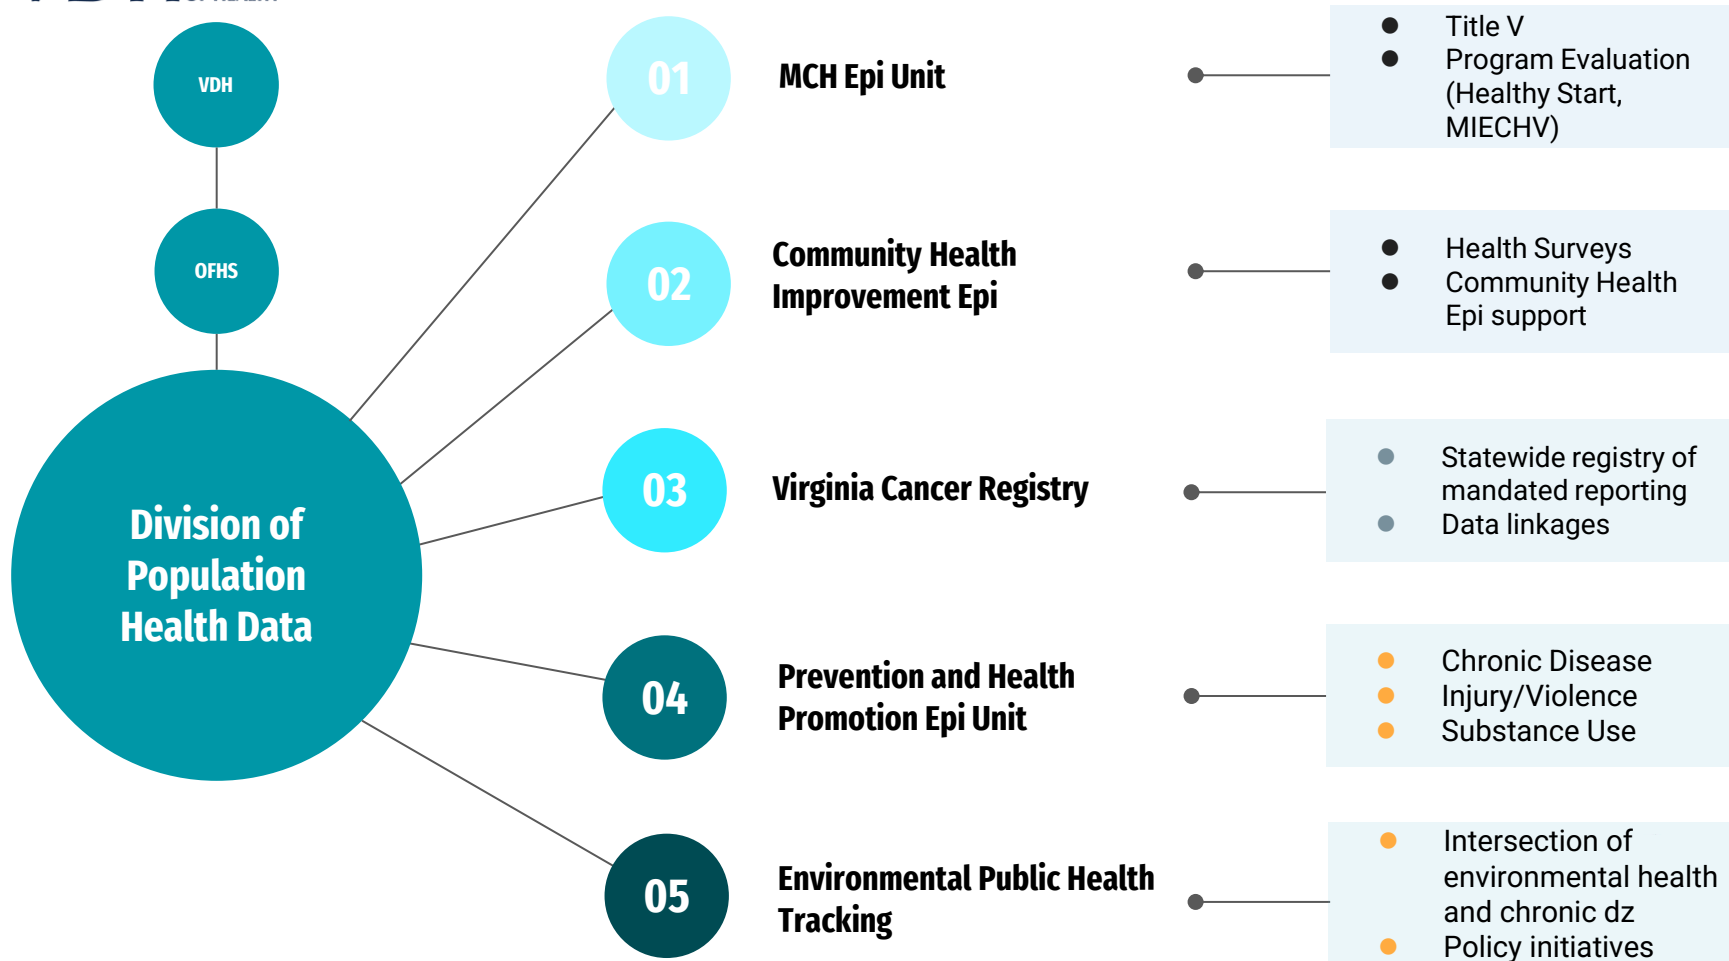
VDH

OFHS

Division of Population Health Data

01

MCH Epi Unit

- Title V
- Program Evaluation (Healthy Start, MIECHV)

02

Community Health Improvement Epi

- Health Surveys
- Community Health Epi support

03

Virginia Cancer Registry

- Statewide registry of mandated reporting
- Data linkages

04

Prevention and Health Promotion Epi Unit

- Chronic Disease
- Injury/Violence
- Substance Use

05

Environmental Public Health Tracking

- Intersection of environmental health and chronic dz
- Policy initiatives